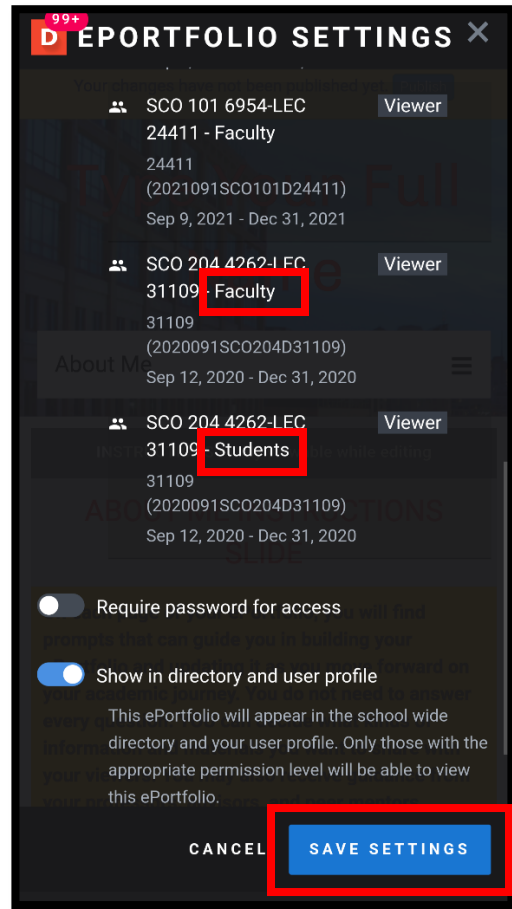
99+

D EPORTFOLIO SETTINGS ×

SCO 101 6954-LEC 24411 - Faculty
Viewer
24411 (2021091SCO101D24411)
Sep 9, 2021 - Dec 31, 2021

SCO 204 4262-LEC 31109 - Faculty
Viewer
31109 (2020091SCO204D31109)
Sep 12, 2020 - Dec 31, 2020

SCO 204 4262-LEC 31109 - Students
Viewer
31109 (2020091SCO204D31109)
Sep 12, 2020 - Dec 31, 2020

Require password for access

Show in directory and user profile
This ePortfolio will appear in the school wide directory and your user profile. Only those with the appropriate permission level will be able to view this ePortfolio.

CANCEL SAVE SETTINGS